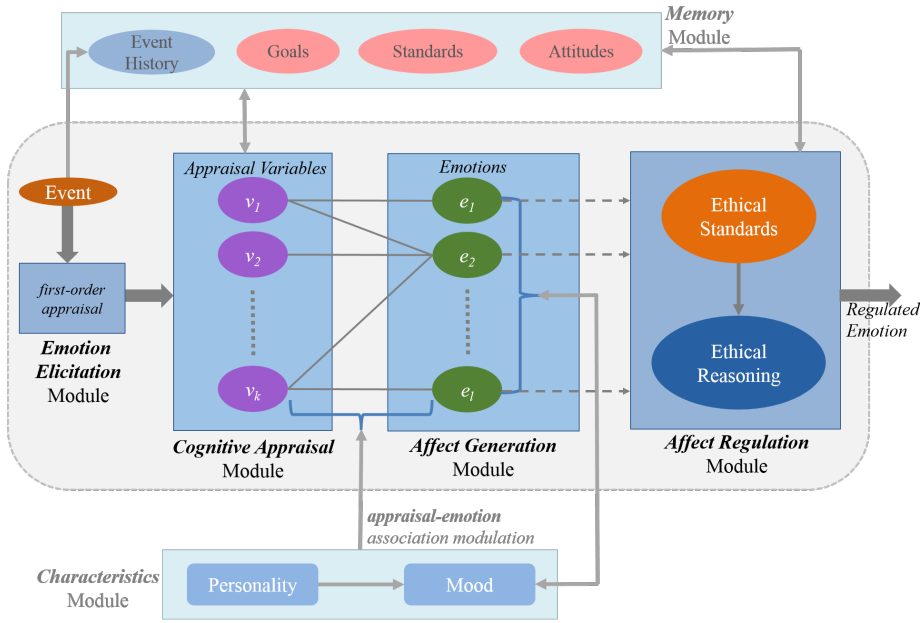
Memory Module

Event History

Goals

Standards

Attitudes

Event

first-order appraisal

Emotion Elicitation Module

Appraisal Variables

$v_1$

$v_2$

$v_k$

Cognitive Appraisal Module

Emotions

$e_1$

$e_2$

$e_l$

Affect Generation Module

Ethical Standards

Ethical Reasoning

Affect Regulation Module

Regulated Emotion

appraisal-emotion association modulation

Characteristics Module

Personality

Mood